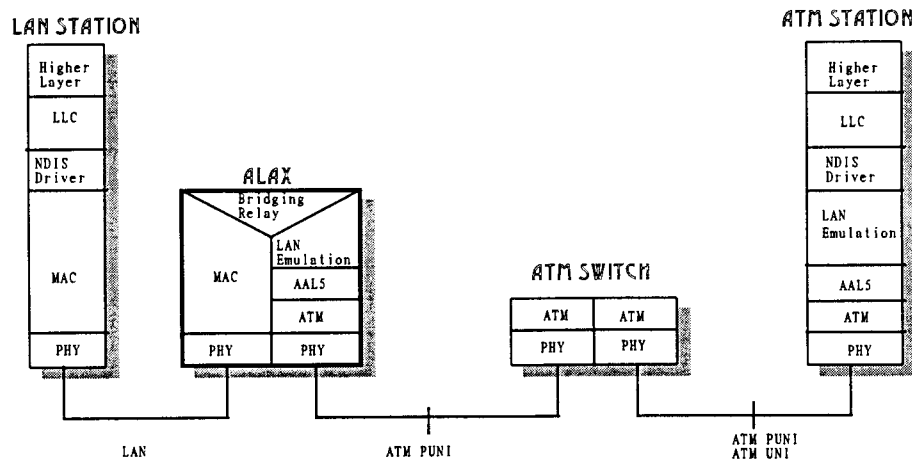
LAN STATION

Higher Layer
LLC
NDIS Driver
MAC
PHY

ALAX

Bridging Relay
MAC
LAN Emulation
AAL5
ATM
PHY
PHY

ATM SWITCH

ATM
ATM
PHY
PHY

ATM STATION

Higher Layer
LLC
NDIS Driver
LAN Emulation
AAL5
ATM
PHY

LAN

ATM PUNI

ATM PUNI
ATM UNI